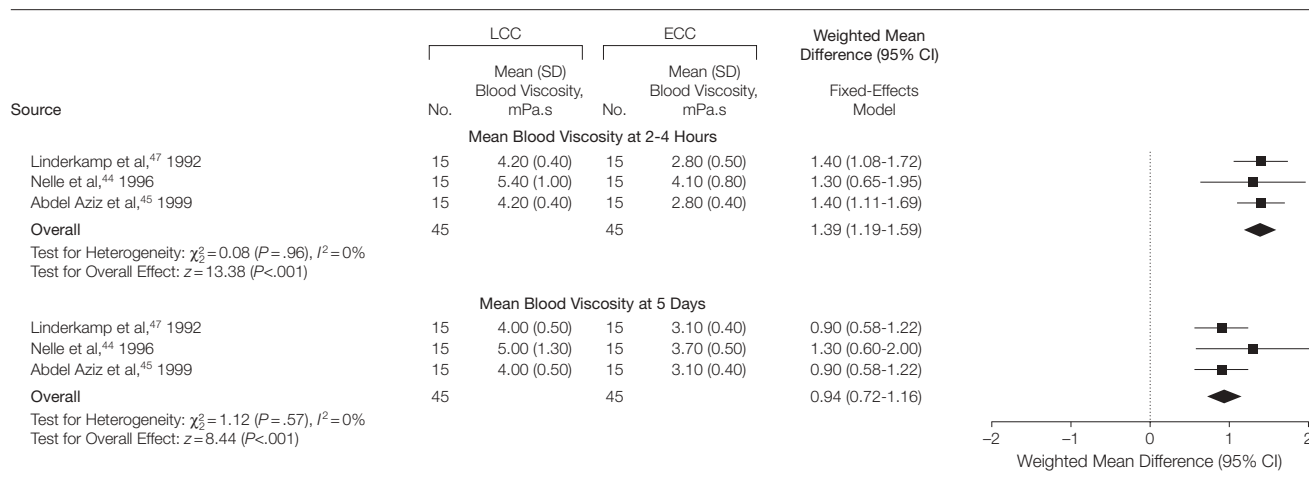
| Source | LCC No. | LCC Mean (SD) Blood Viscosity, mPa.s | ECC No. | ECC Mean (SD) Blood Viscosity, mPa.s | Weighted Mean Difference (95% CI) Fixed-Effects Model |
|---|---|---|---|---|---|
| Mean Blood Viscosity at 2-4 Hours | | | | | |
| Linderkamp et al,$^{47}$ 1992 | 15 | 4.20 (0.40) | 15 | 2.80 (0.50) | 1.40 (1.08-1.72) |
| Nelle et al,$^{44}$ 1996 | 15 | 5.40 (1.00) | 15 | 4.10 (0.80) | 1.30 (0.65-1.95) |
| Abdel Aziz et al,$^{45}$ 1999 | 15 | 4.20 (0.40) | 15 | 2.80 (0.40) | 1.40 (1.11-1.69) |
| Overall | 45 | | 45 | | 1.39 (1.19-1.59) |

Test for Heterogeneity: $\chi^2_2 = 0.08$ ($P = .96$), $I^2 = 0\%$
Test for Overall Effect: $z = 13.38$ ($P<.001$)

| Source | LCC No. | LCC Mean (SD) Blood Viscosity, mPa.s | ECC No. | ECC Mean (SD) Blood Viscosity, mPa.s | Weighted Mean Difference (95% CI) Fixed-Effects Model |
|---|---|---|---|---|---|
| Mean Blood Viscosity at 5 Days | | | | | |
| Linderkamp et al,$^{47}$ 1992 | 15 | 4.00 (0.50) | 15 | 3.10 (0.40) | 0.90 (0.58-1.22) |
| Nelle et al,$^{44}$ 1996 | 15 | 5.00 (1.30) | 15 | 3.70 (0.50) | 1.30 (0.60-2.00) |
| Abdel Aziz et al,$^{45}$ 1999 | 15 | 4.00 (0.50) | 15 | 3.10 (0.40) | 0.90 (0.58-1.22) |
| Overall | 45 | | 45 | | 0.94 (0.72-1.16) |

Test for Heterogeneity: $\chi^2_2 = 1.12$ ($P = .57$), $I^2 = 0\%$
Test for Overall Effect: $z = 8.44$ ($P<.001$)

−2 −1 0 1 2
Weighted Mean Difference (95% CI)